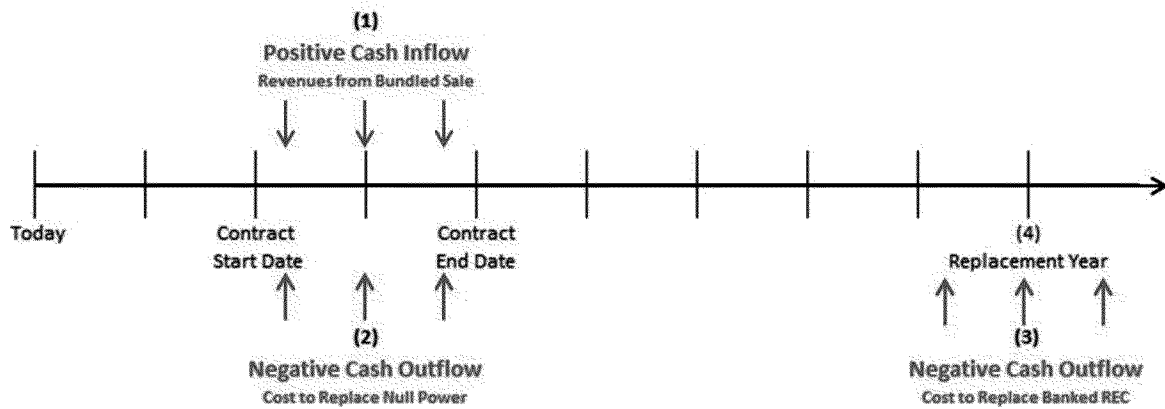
(1)
Positive Cash Inflow
Revenues from Bundled Sale

Today

Contract Start Date

Contract End Date

(4)
Replacement Year

(2)
Negative Cash Outflow
Cost to Replace Null Power

(3)
Negative Cash Outflow
Cost to Replace Banked REC